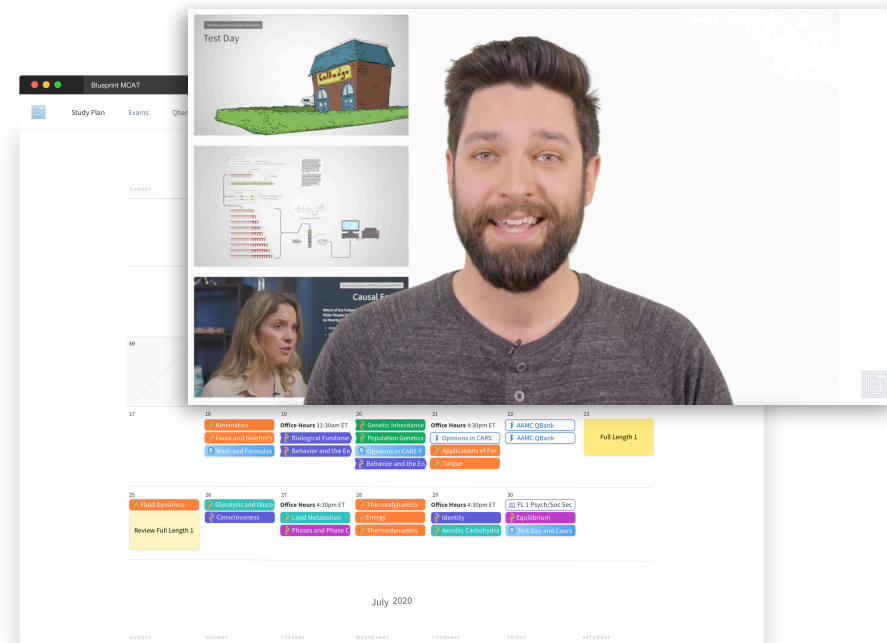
Blueprint MCAT

Study Plan Exams Qban

SUNDAY

Test Day

Causal F

10

17

18 Kinematics
Force and Newton's
Math and Formulas

19 Office Hours 11:30am ET
Biological Fundame
Behavior and the En

20 Genetic Inheritance
Population Genetics
Opinions in CARS P
Behavior and the En

21 Office Hours 4:30pm ET
Opinions in CARS
Applications of For
Torque

22 AAMC QBank
AAMC QBank

23 Full Length 1

25 Fluid Dynamics
Review Full Length 1

26 Glycolysis and Gluco
Consciousness

27 Office Hours 4:30pm ET
Lipid Metabolism
Phases and Phase C

28 Thermodynamics
Energy
Thermodynamics

29 Office Hours 4:30pm ET
Identity
Aerobic Carbohydra

30 FL 1 Psych/Soc Sec
Equilibrium
Test Day and Cours

July 2020

SUNDAY MONDAY TUESDAY WEDNESDAY THURSDAY FRIDAY SATURDAY